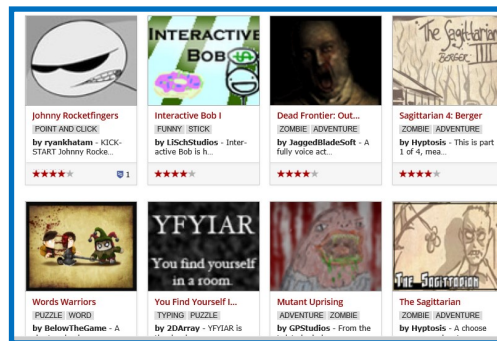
INTERACTIVE BOB

The Sagittarian Berger

Johnny Rocketfingers
POINT AND CLICK
by ryankhatam - KICK-START Johnny Rocke...
1

Interactive Bob I
FUNNY STICK
by LiSchStudios - Interactive Bob h...

Dead Frontier: Out...
ZOMBIE ADVENTURE
by JaggedBladeSoft - A fully voice act...

Sagittarian 4: Berger
ZOMBIE ADVENTURE
by Hyptosis - This is part 1 of 4, mea...

YFYIAR
You find yourself in a room.

THE SAGITTARIAN

Words Warriors
PUZZLE WORD
by BelowTheGame - A

You Find Yourself I...
TYPING PUZZLE
by 2DArray - YFYIAR is

Mutant Uprising
ADVENTURE ZOMBIE
by GPStudios - From the

The Sagittarian
ZOMBIE ADVENTURE
by Hyptosis - A choose